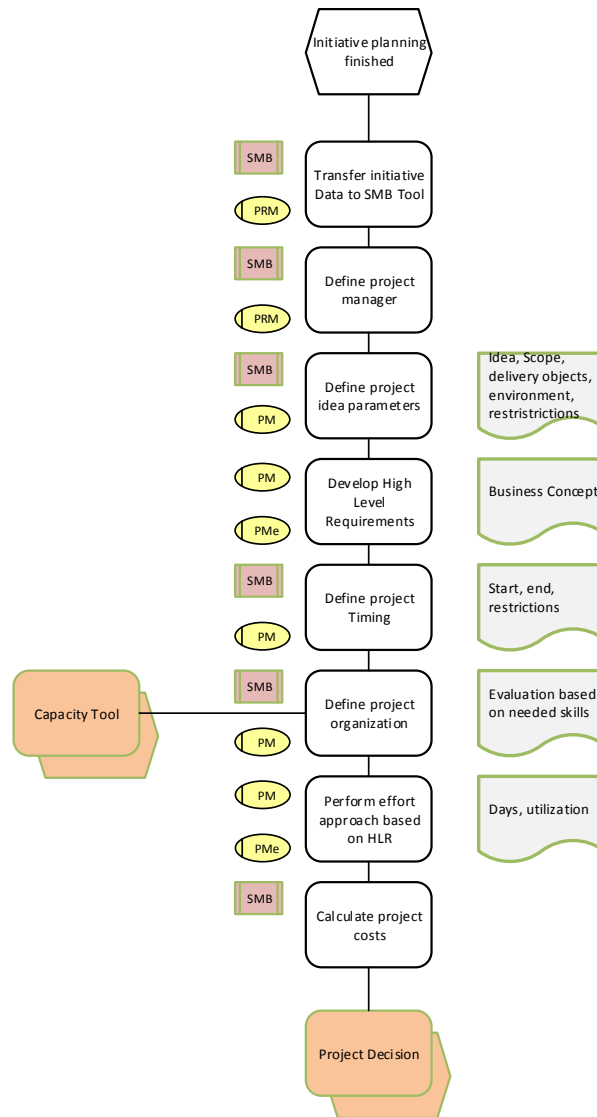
Initiative planning finished

SMB

Transfer initiative Data to SMB Tool

PRM

SMB

Define project manager

PRM

SMB

Define project idea parameters

Idea, Scope, delivery objects, environment, restristrictions

PM

PM

Develop High Level Requirements

Business Concept

PMe

SMB

Define project Timing

Start, end, restrictions

PM

Capacity Tool

SMB

Define project organization

Evaluation based on needed skills

PM

PM

Perform effort approach based on HLR

Days, utilization

PMe

SMB

Calculate project costs

Project Decision